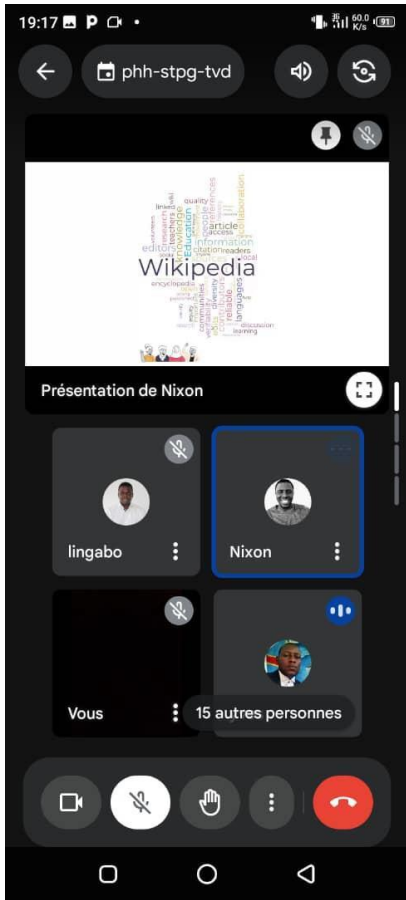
19:17

60.0 K/s 91

phh-stpg-tvd

quality
linked
teachers
article
information
Education
knowledge
editors
citation
readers
access
collaboration
Wikipedia
encyclopedia
diversity
reliable
languages
communities
discussion
learning

Présentation de Nixon

lingabo

Nixon

Vous

15 autres personnes